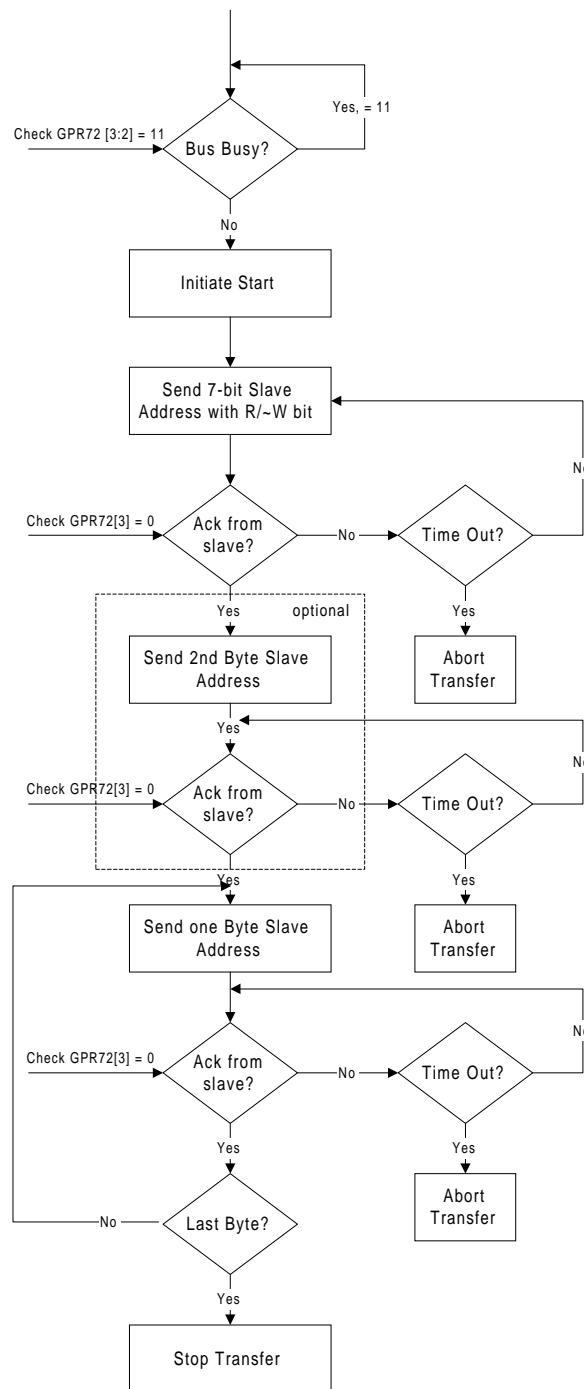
Yes, = 11

Check GPR72 [3:2] = 11

Bus Busy?

No

Initiate Start

Send 7-bit Slave Address with R/~W bit

No

Check GPR72[3] = 0

Ack from slave?

No

Time Out?

Yes

optional

Yes

Send 2nd Byte Slave Address

Abort Transfer

Yes

No

Check GPR72[3] = 0

Ack from slave?

No

Time Out?

Yes

Yes

Send one Byte Slave Address

Abort Transfer

No

Check GPR72[3] = 0

Ack from slave?

No

Time Out?

Yes

Yes

Abort Transfer

No

Last Byte?

Yes

Stop Transfer